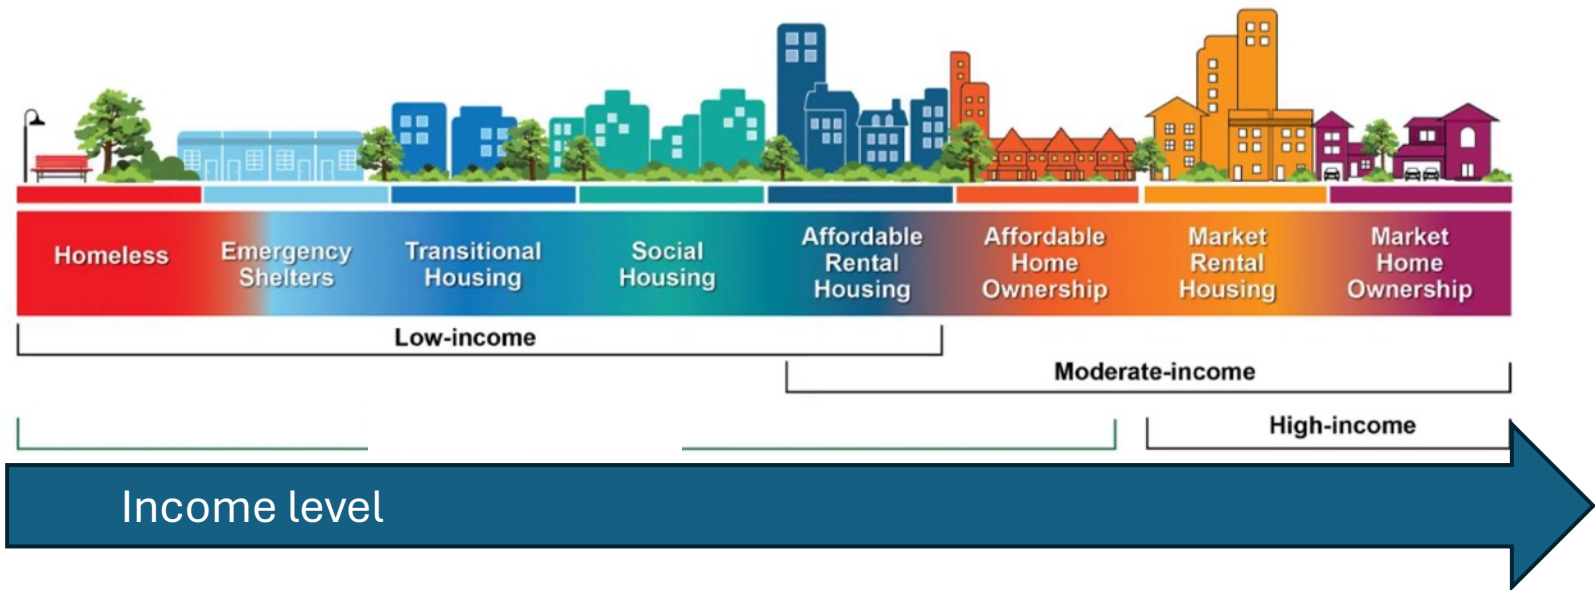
Homeless

Emergency Shelters

Transitional Housing

Social Housing

Affordable Rental Housing

Affordable Home Ownership

Market Rental Housing

Market Home Ownership

Low-income

Moderate-income

High-income

Income level